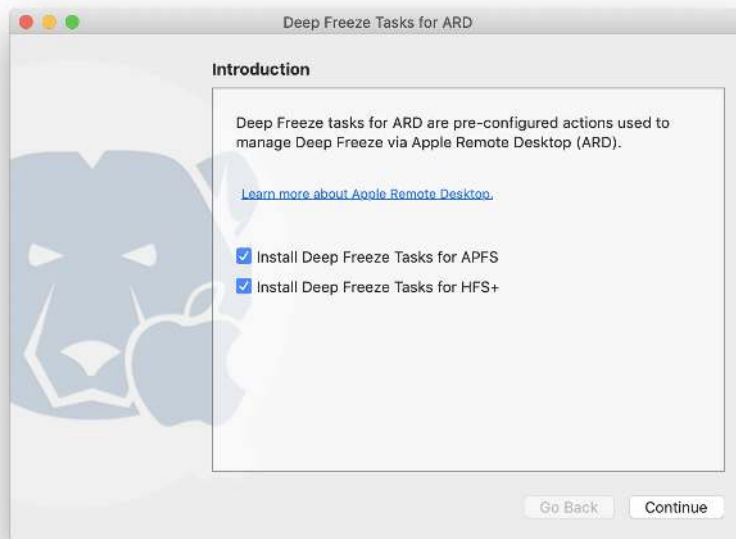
Deep Freeze Tasks for ARD

Introduction

Deep Freeze tasks for ARD are pre-configured actions used to manage Deep Freeze via Apple Remote Desktop (ARD).

Learn more about Apple Remote Desktop.

Install Deep Freeze Tasks for APFS

Install Deep Freeze Tasks for HFS+

Go Back

Continue